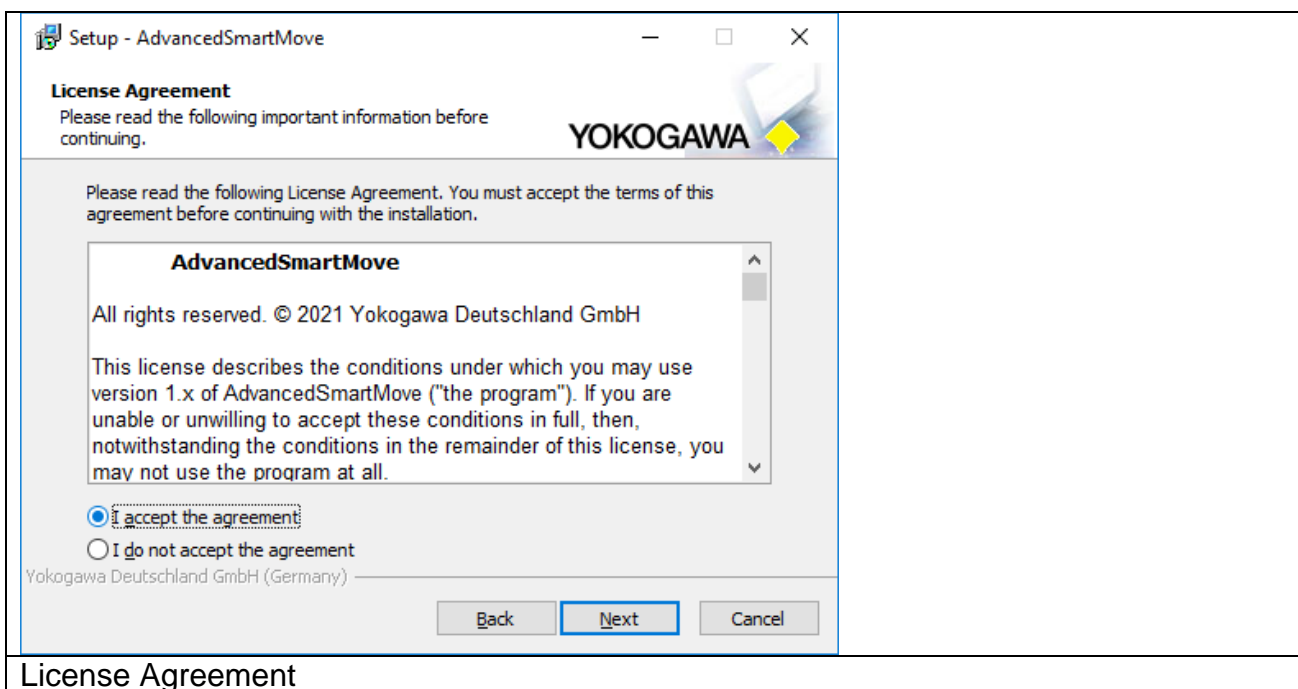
Setup - AdvancedSmartMove

License Agreement
Please read the following important information before continuing.

YOKOGAWA

Please read the following License Agreement. You must accept the terms of this agreement before continuing with the installation.

AdvancedSmartMove

All rights reserved. © 2021 Yokogawa Deutschland GmbH

This license describes the conditions under which you may use version 1.x of AdvancedSmartMove ("the program"). If you are unable or unwilling to accept these conditions in full, then, notwithstanding the conditions in the remainder of this license, you may not use the program at all.

I accept the agreement
I do not accept the agreement

Yokogawa Deutschland GmbH (Germany)

Back Next Cancel

License Agreement